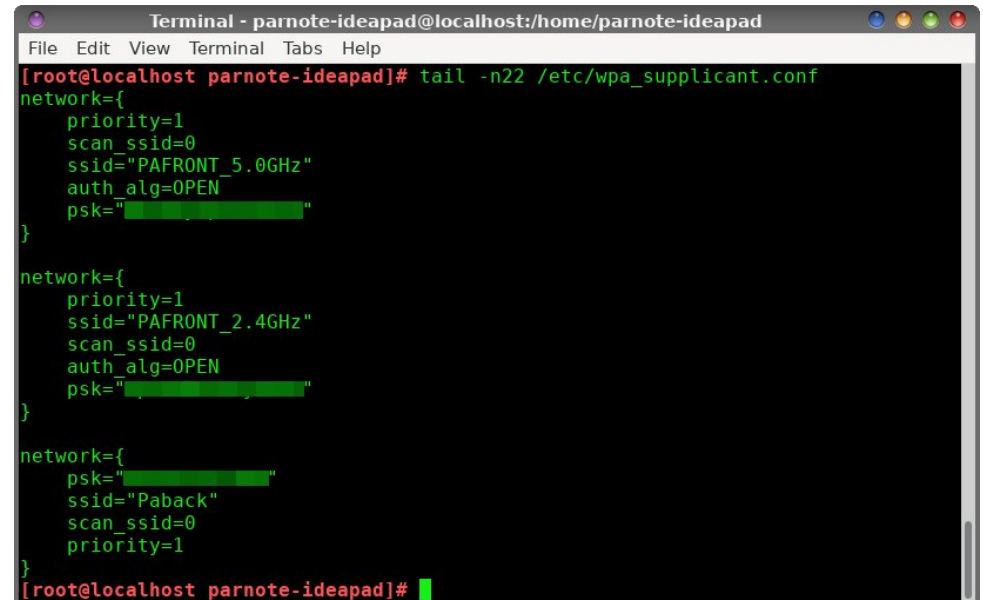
Terminal - parnote-ideapad@localhost:/home/parnote-ideapad

File Edit View Terminal Tabs Help

[root@localhost parnote-ideapad]# tail -n22 /etc/wpa_supplicant.conf
network={
    priority=1
    scan_ssid=0
    ssid="PAFRONT_5.0GHz"
    auth_alg=OPEN
    psk="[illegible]"
}

network={
    priority=1
    ssid="PAFRONT_2.4GHz"
    scan_ssid=0
    auth_alg=OPEN
    psk="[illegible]"
}

network={
    psk="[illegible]"
    ssid="Paback"
    scan_ssid=0
    priority=1
}
[root@localhost parnote-ideapad]#